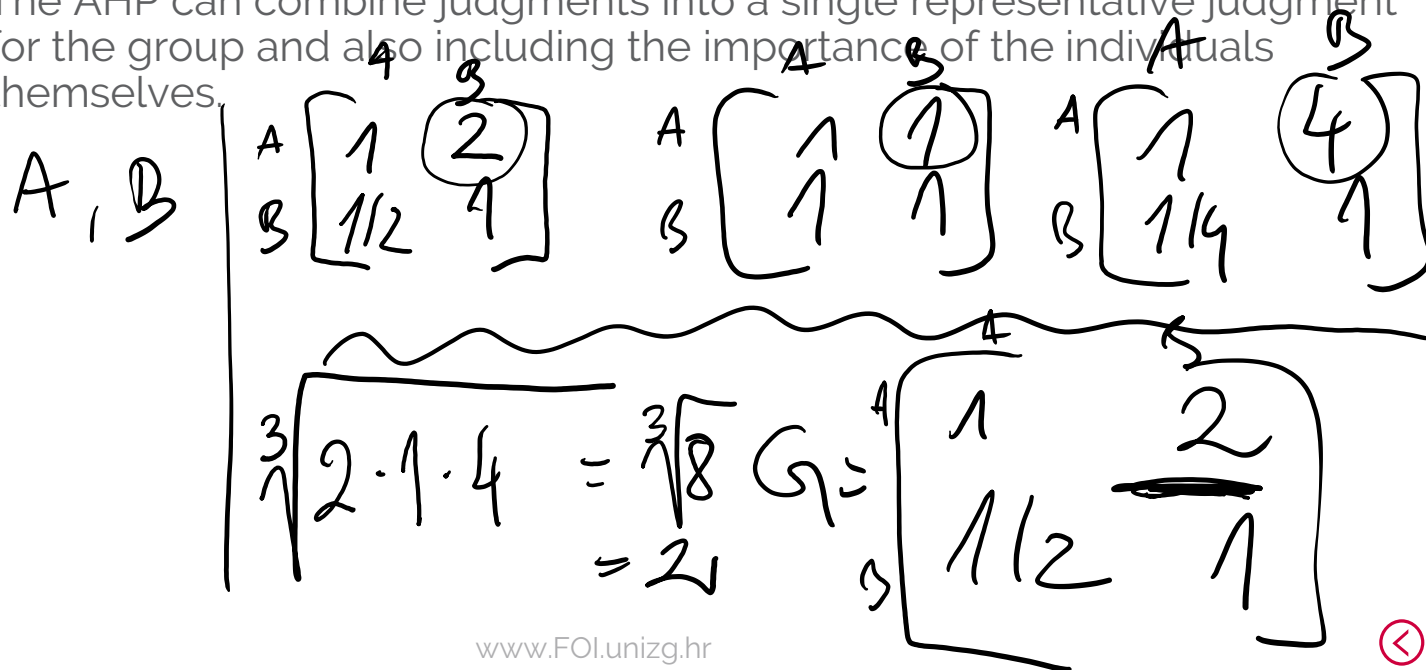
The AHP can combine judgments into a single representative judgment for the group and also including the importance of the individuals themselves.

A, B

|   | A | B |
|---|---|---|
| A | 1 | 2 |
| B | 1/2 | 1 |

|   | A | B |
|---|---|---|
| A | 1 | 1 |
| B | 1 | 1 |

|   | A | B |
|---|---|---|
| A | 1 | 4 |
| B | 1/4 | 1 |

$\sqrt[3]{2 \cdot 1 \cdot 4} = \sqrt[3]{8} = 2$

G =

|   | A | B |
|---|---|---|
| A | 1 | 2 |
| B | 1/2 | 1 |

www.FOI.unizg.hr